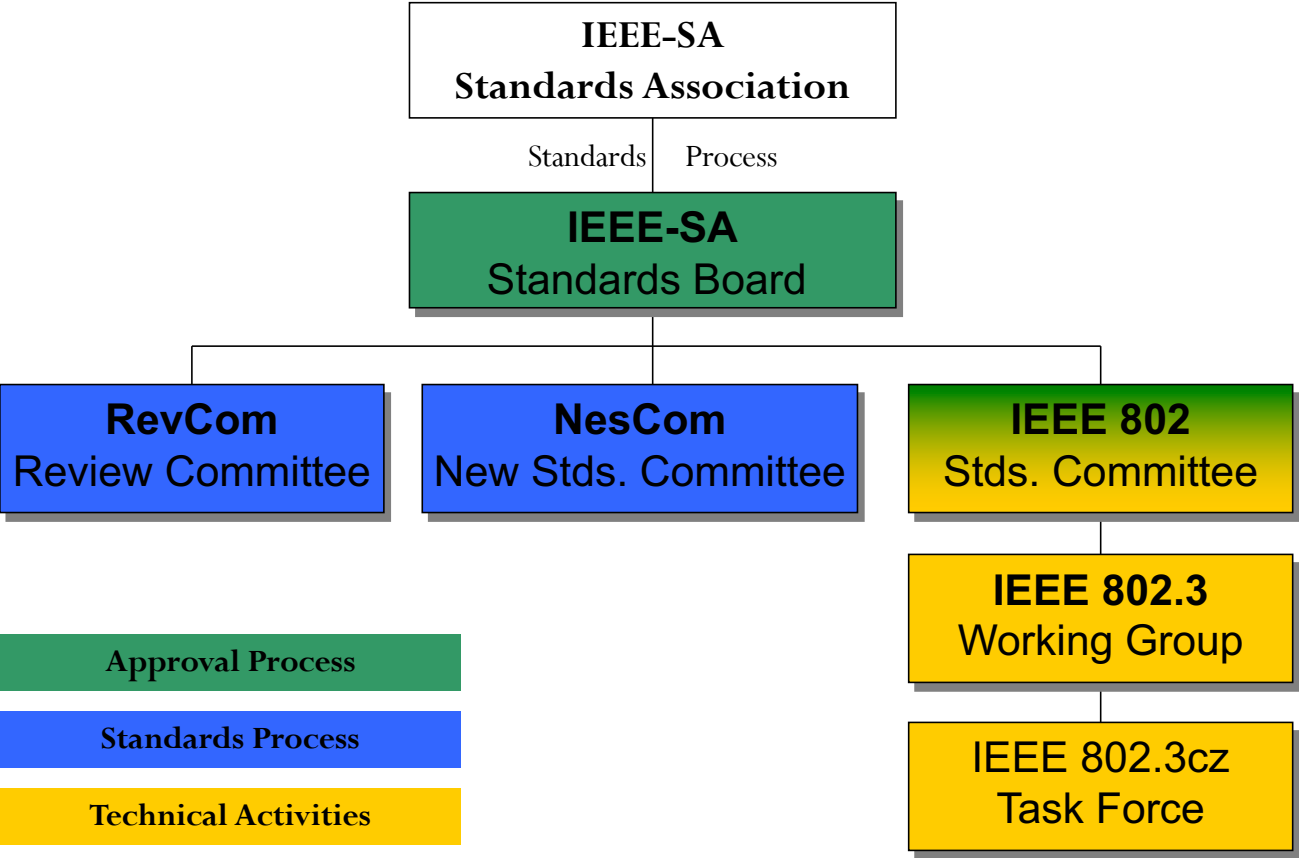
IEEE-SA
Standards Association

Standards Process

IEEE-SA
Standards Board

RevCom
Review Committee

NesCom
New Stds. Committee

IEEE 802
Stds. Committee

IEEE 802.3
Working Group

IEEE 802.3cz
Task Force

Approval Process

Standards Process

Technical Activities